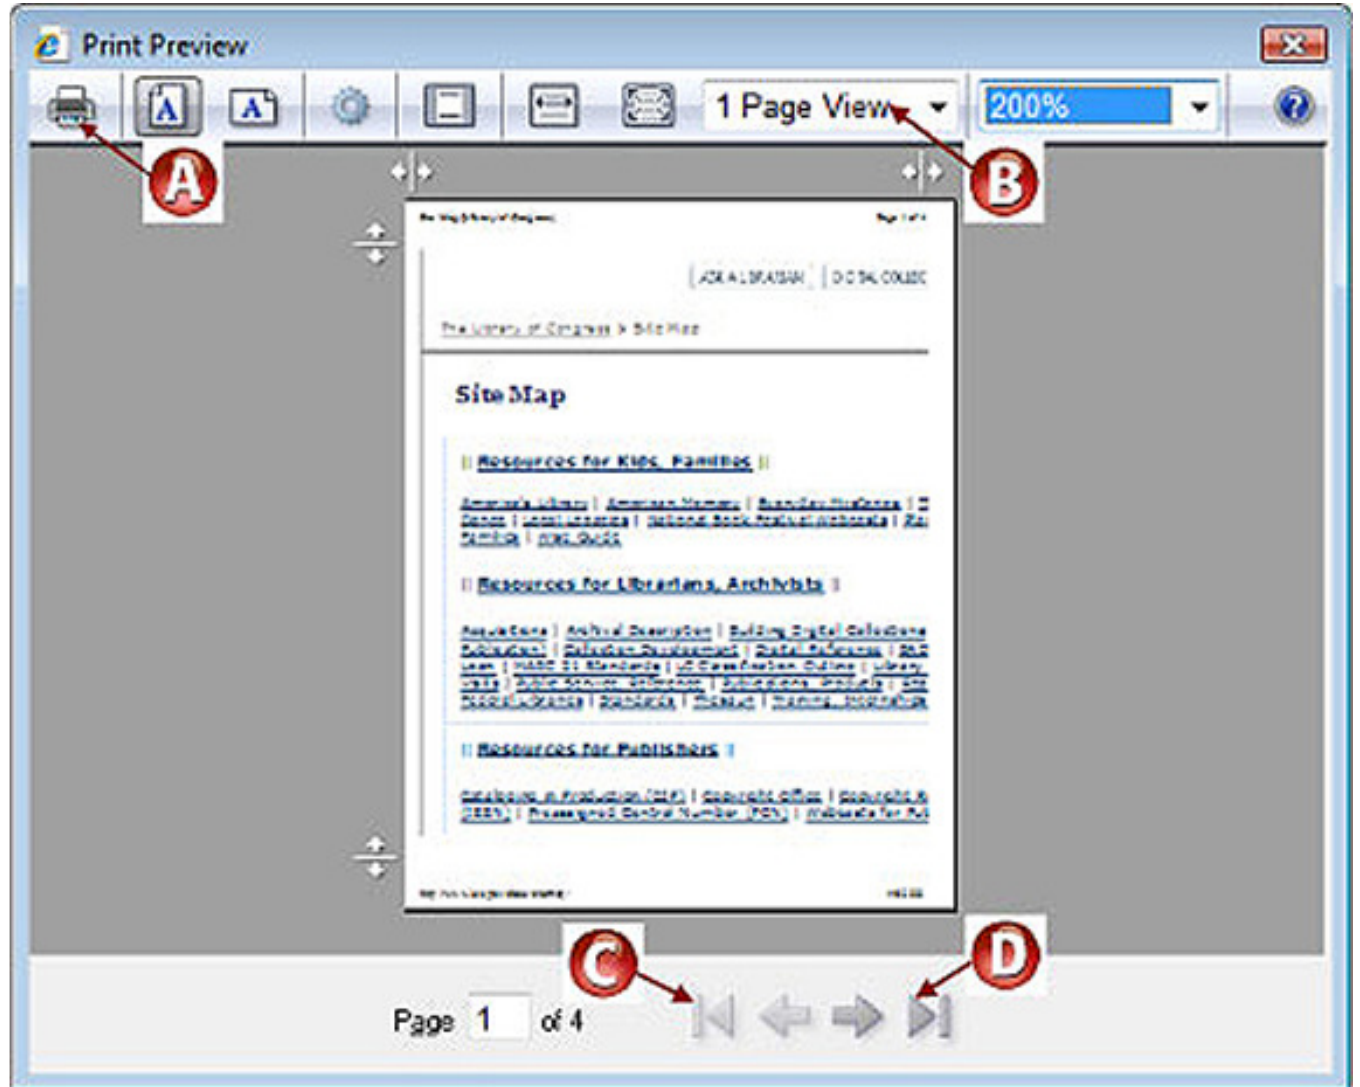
Print Preview

1 Page View

200%

A

B

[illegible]

ASK A LIBRARIAN | DIGITAL COLLEC

The Library of Congress > Site Map

Site Map

|| Resources for Kids, Families ||

America's Library | American Memory | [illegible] | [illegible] | Legal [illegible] | National Book Festival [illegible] | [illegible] Families | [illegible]

|| Resources for Librarians, Archivists ||

Acquisitions | Archival Description | Building Digital Collections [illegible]

|| Resources for Publishers ||

Cataloging in Publication (CIP) | Copyright Office | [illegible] (ISSN) | Preassigned Control Number (PCN) | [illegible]

C

D

Page 1 of 4